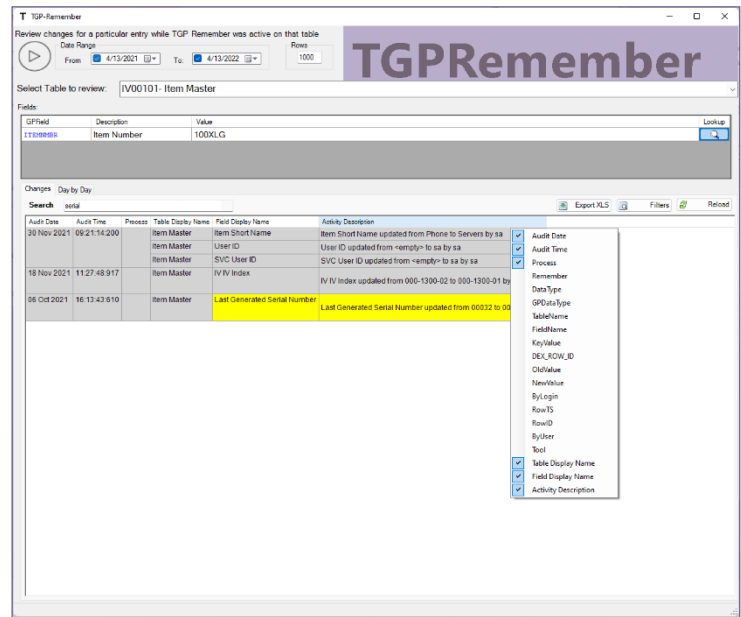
T TGP-Remember

Review changes for a particular entry while TGP Remember was active on that table

Date Range
From 4/13/2021 To: 4/13/2022

Rows
1000

TGPRemember

Select Table to review: IV00101- Item Master

Fields:

| GPField | Description | Value | Lookup |
|---|---|---|---|
| ITEMNMBR | Item Number | 100XLG | |

Changes Day by Day

Search serial

Export XLS Filters Reload

| Audit Date | Audit Time | Process | Table Display Name | Field Display Name | Activity Description |
|---|---|---|---|---|---|
| 30 Nov 2021 | 09:21:14:200 | | Item Master | Item Short Name | Item Short Name updated from Phone to Servers by sa |
| | | | Item Master | User ID | User ID updated from <empty> to sa by sa |
| | | | Item Master | SVC User ID | SVC User ID updated from <empty> to sa by sa |
| 18 Nov 2021 | 11:27:48:917 | | Item Master | IV IV Index | IV IV Index updated from 000-1300-02 to 000-1300-01 by |
| 06 Oct 2021 | 16:13:43:610 | | Item Master | Last Generated Serial Number | Last Generated Serial Number updated from 00032 to 00 |

Audit Date
Audit Time
Process
Remember
DataType
GPDataType
TableName
FieldName
KeyValue
DEX_ROW_ID
OldValue
NewValue
ByLogin
RowTS
RowID
ByUser
Tool
Table Display Name
Field Display Name
Activity Description